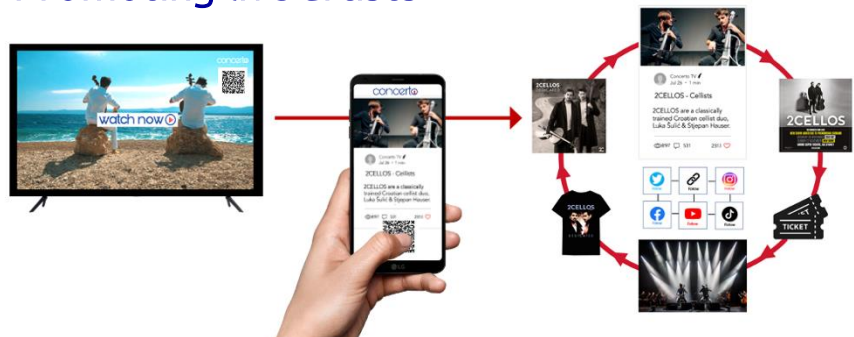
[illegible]

concerto

watch now

concerto

Concerto TV
Jul 26 • 1 min

2CELLOS - Cellists

2CELLOS are a classically trained Croatian cellist duo, Luka Sulić & Stjepan Hauser.

Concerto TV
Jul 26 • 1 min

2CELLOS - Cellists

2CELLOS are a classically trained Croatian cellist duo, Luka Sulić & Stjepan Hauser.

2CELLOS

2CELLOS

Follow

Follow

Follow

Follow

Follow

Follow

TICKET

2CELLOS